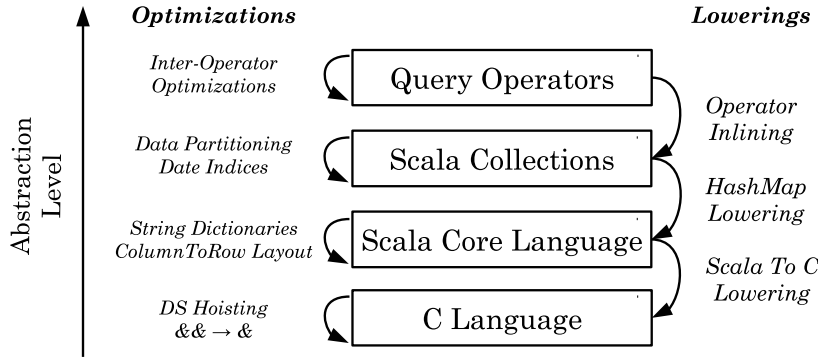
Abstraction Level

Optimizations

Lowerings

Inter-Operator Optimizations

Query Operators

Operator Inlining

Data Partitioning Date Indices

Scala Collections

HashMap Lowering

String Dictionaries ColumnToRow Layout

Scala Core Language

Scala To C Lowering

DS Hoisting $\&\& \rightarrow \&$

C Language